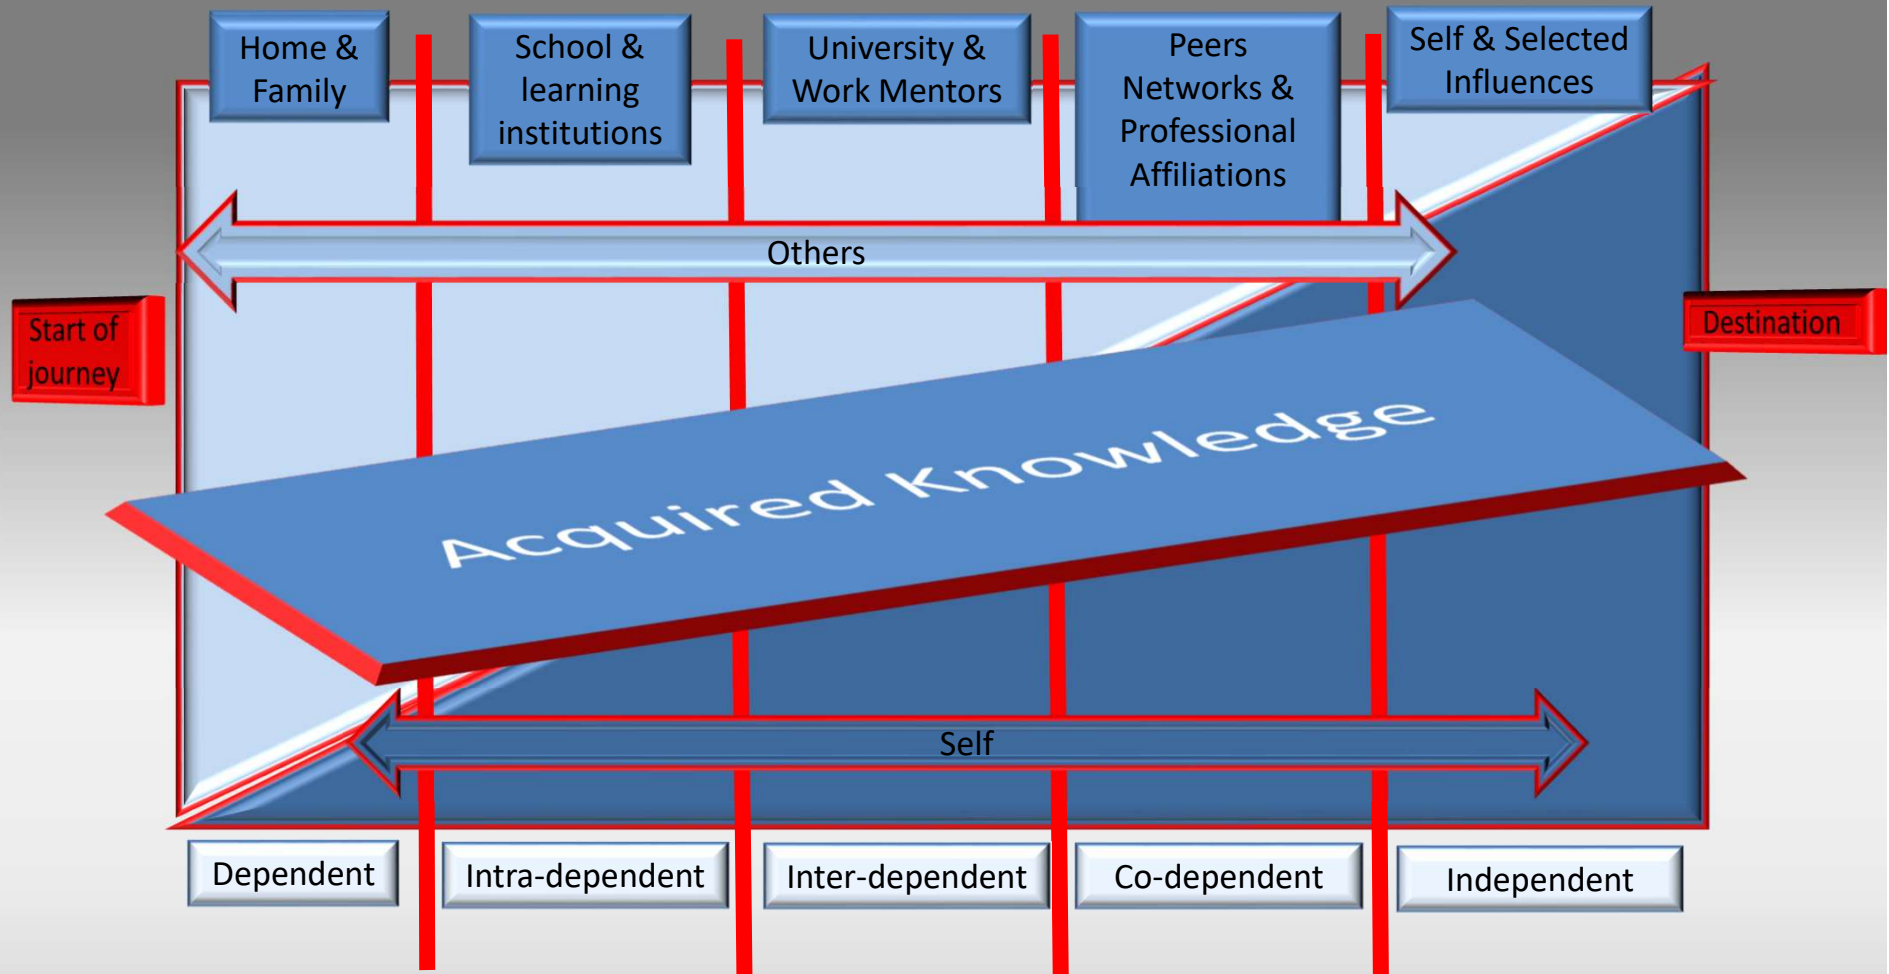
Home & Family

School & learning institutions

University & Work Mentors

Peers Networks & Professional Affiliations

Self & Selected Influences

Start of journey

Others

Destination

Acquired Knowledge

Self

Dependent

Intra-dependent

Inter-dependent

Co-dependent

Independent